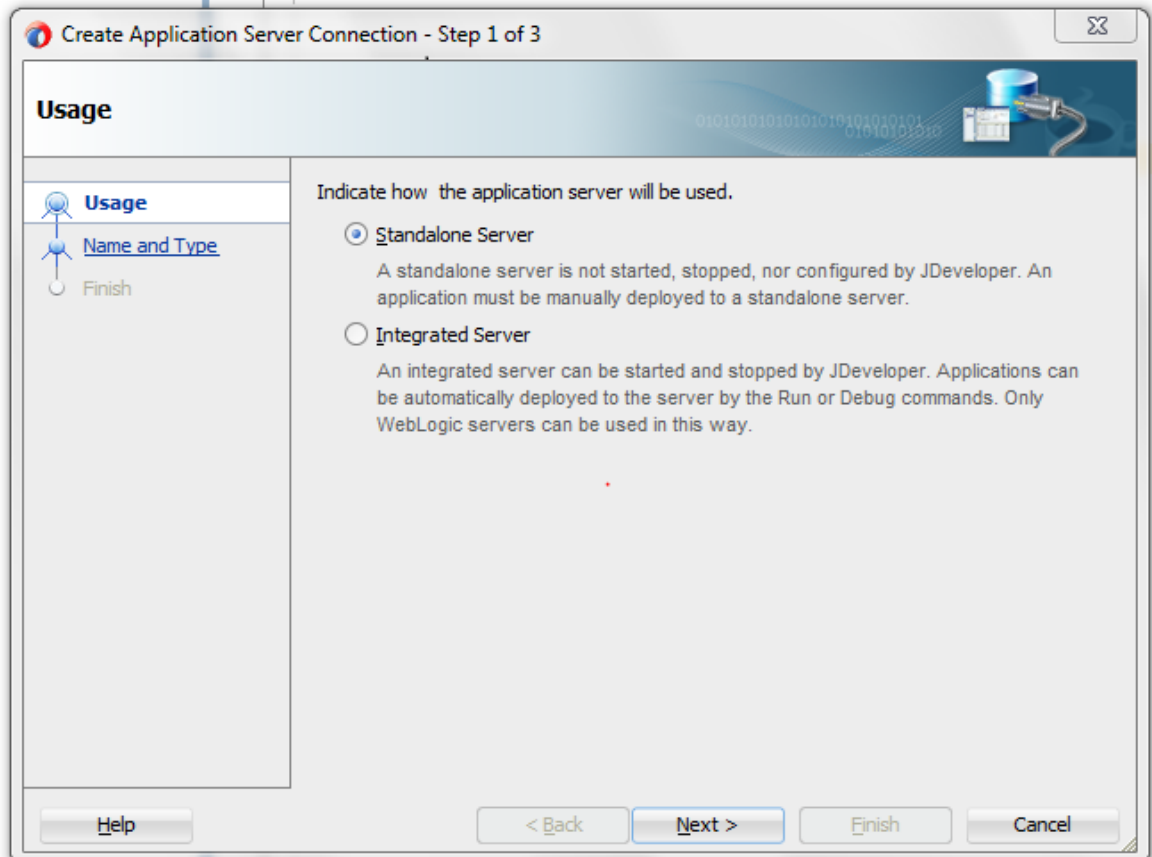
Create Application Server Connection - Step 1 of 3

Usage

Usage
Name and Type
Finish

Indicate how the application server will be used.

Standalone Server

A standalone server is not started, stopped, nor configured by JDeveloper. An application must be manually deployed to a standalone server.

Integrated Server

An integrated server can be started and stopped by JDeveloper. Applications can be automatically deployed to the server by the Run or Debug commands. Only WebLogic servers can be used in this way.

Help
< Back
Next >
Finish
Cancel